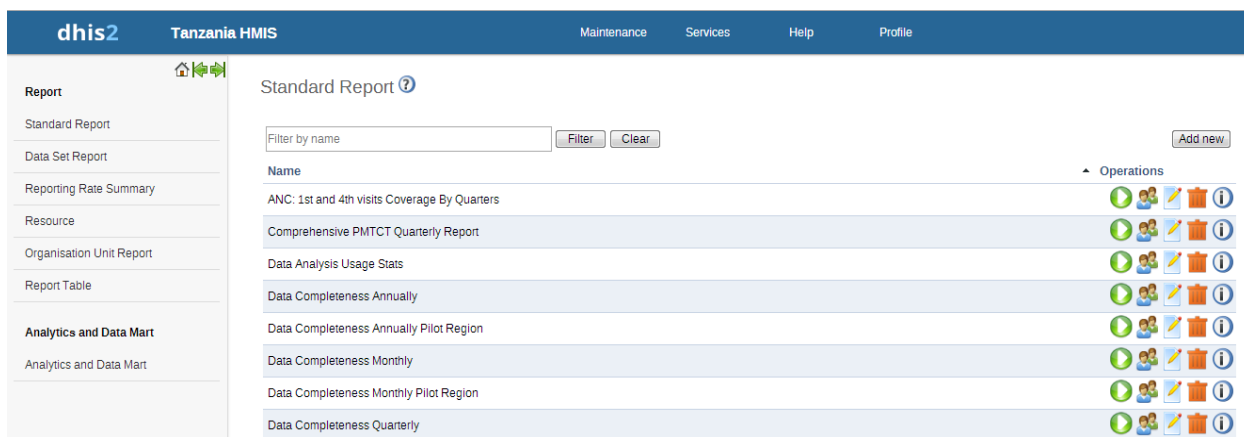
dhis2 Tanzania HMIS

Maintenance Services Help Profile

Report

Standard Report

Data Set Report

Reporting Rate Summary

Resource

Organisation Unit Report

Report Table

Analytics and Data Mart

Analytics and Data Mart

Standard Report

Filter by name Filter Clear Add new

| Name | Operations |
|---|---|
| ANC: 1st and 4th visits Coverage By Quarters | |
| Comprehensive PMTCT Quarterly Report | |
| Data Analysis Usage Stats | |
| Data Completeness Annually | |
| Data Completeness Annually Pilot Region | |
| Data Completeness Monthly | |
| Data Completeness Monthly Pilot Region | |
| Data Completeness Quarterly | |